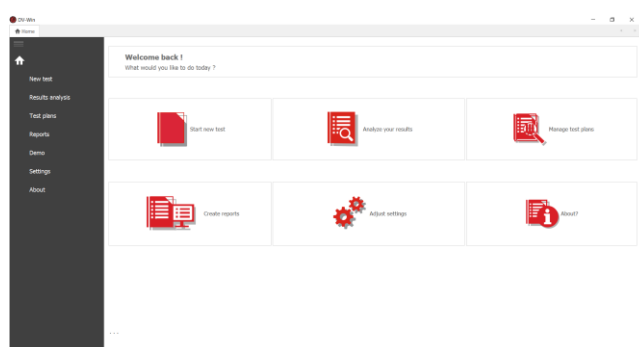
DV-Win

Home

New test
Results analysis
Test plans
Reports
Demo
Settings
About

Welcome back !
What would you like to do today ?

Start new test

Analyze your results

Manage test plans

Create reports

Adjust settings

About?

...